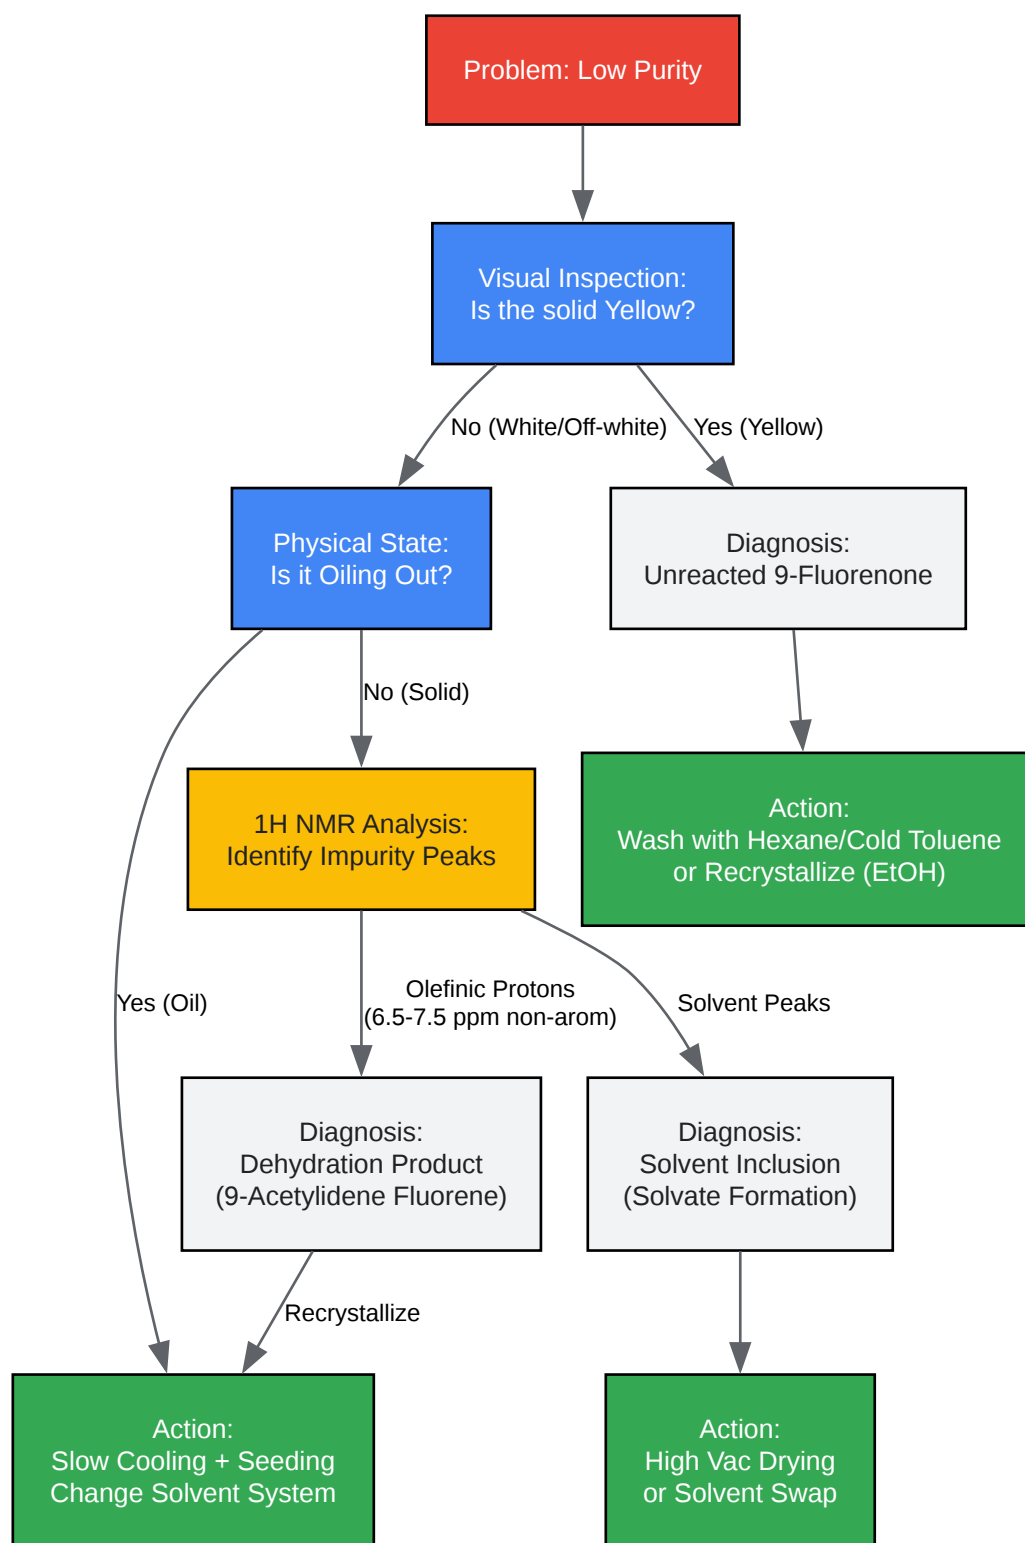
Problem: Low Purity

Visual Inspection:
Is the solid Yellow?

No (White/Off-white)

Yes (Yellow)

Physical State:
Is it Oiling Out?

Diagnosis:
Unreacted 9-Fluorenone

No (Solid)

Action:
Wash with Hexane/Cold Toluene
or Recrystallize (EtOH)

1H NMR Analysis:
Identify Impurity Peaks

Yes (Oil)

Olefinic Protons
(6.5-7.5 ppm non-arom)

Solvent Peaks

Diagnosis:
Dehydration Product
(9-Acetylidene Fluorene)

Diagnosis:
Solvent Inclusion
(Solvate Formation)

Recrystallize

Action:
Slow Cooling + Seeding
Change Solvent System

Action:
High Vac Drying
or Solvent Swap